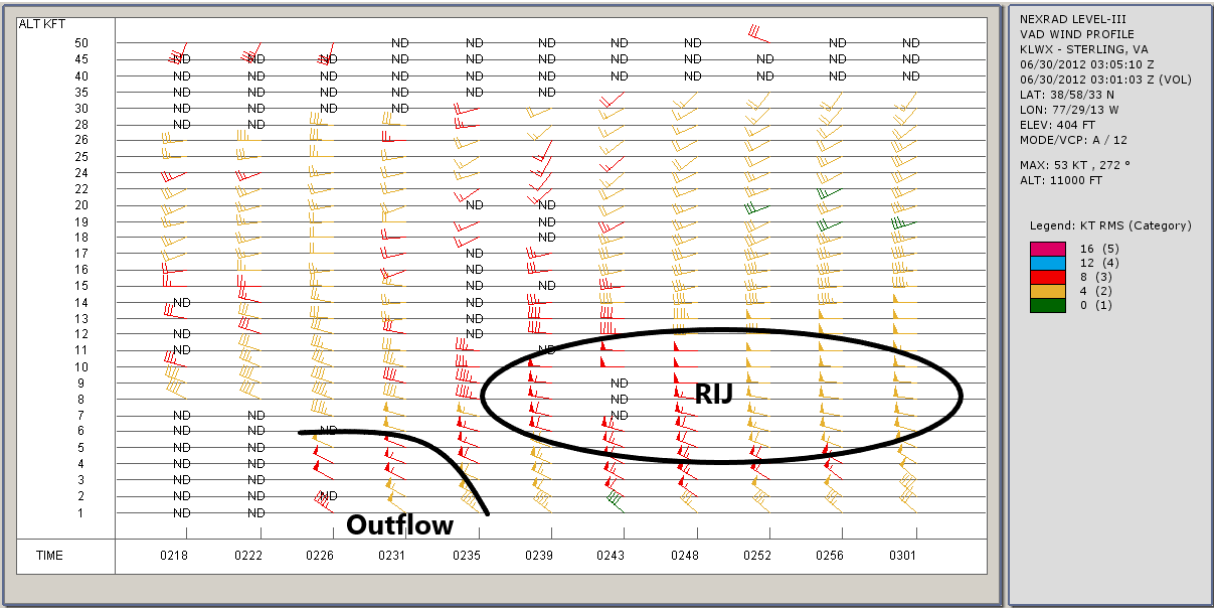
ALT KFT

50
45
40
35
30
28
26
25
24
22
20
19
18
17
16
15
14
13
12
11
10
9
8
7
6
5
4
3
2
1

ND ND ND ND ND ND ND ND ND ND ND ND ND ND ND ND ND ND ND ND ND ND ND ND ND ND ND ND ND ND ND ND ND ND ND ND ND ND ND ND ND ND ND ND ND ND ND ND ND ND ND ND ND ND ND ND ND ND ND ND ND ND ND ND ND ND ND ND ND ND ND ND ND ND ND ND ND ND ND ND ND ND ND ND ND ND ND ND ND

RIJ

Outflow

TIME 0218 0222 0226 0231 0235 0239 0243 0248 0252 0256 0301

NEXRAD LEVEL-III
VAD WIND PROFILE
KLWX - STERLING, VA
06/30/2012 03:05:10 Z
06/30/2012 03:01:03 Z (VOL)
LAT: 38/58/33 N
LON: 77/29/13 W
ELEV: 404 FT
MODE/VCP: A / 12

MAX: 53 KT , 272 °
ALT: 11000 FT

Legend: KT RMS (Category)
16 (5)
12 (4)
8 (3)
4 (2)
0 (1)